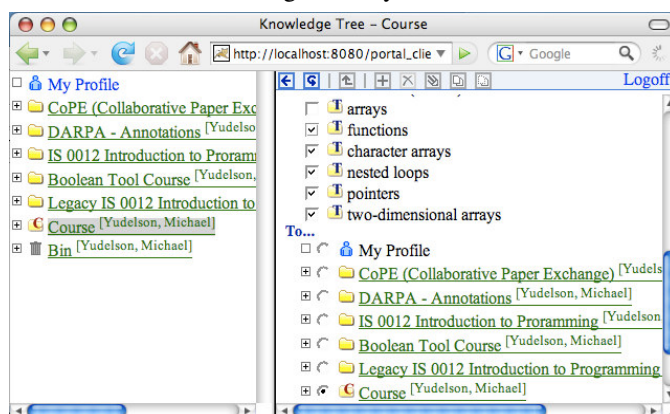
Knowledge Tree – Course

http://localhost:8080/portal_clie

Google

My Profile
CoPE (Collaborative Paper Exc
DARPA - Annotations [Yudelson
IS 0012 Introduction to Proram
Boolean Tool Course [Yudelson
Legacy IS 0012 Introduction to
Course [Yudelson, Michael]
Bin [Yudelson, Michael]

Logoff

arrays
functions
character arrays
nested loops
pointers
two-dimensional arrays
To...
My Profile
CoPE (Collaborative Paper Exchange) [Yudels
DARPA - Annotations [Yudelson, Michael]
IS 0012 Introduction to Proramming [Yudelson
Boolean Tool Course [Yudelson, Michael]
Legacy IS 0012 Introduction to Programming
Course [Yudelson, Michael]